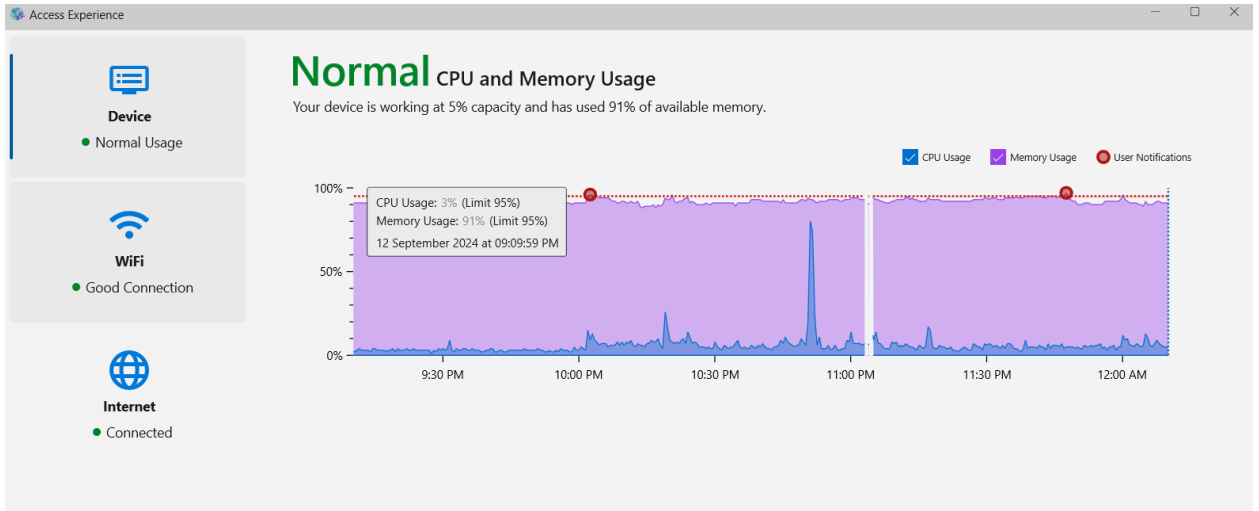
Access Experience

Device
Normal Usage

WiFi
Good Connection

Internet
Connected

Normal CPU and Memory Usage
Your device is working at 5% capacity and has used 91% of available memory.

CPU Usage
Memory Usage
User Notifications

CPU Usage: 3% (Limit 95%)
Memory Usage: 91% (Limit 95%)
12 September 2024 at 09:09:59 PM

100%
50%
0%

9:30 PM
10:00 PM
10:30 PM
11:00 PM
11:30 PM
12:00 AM